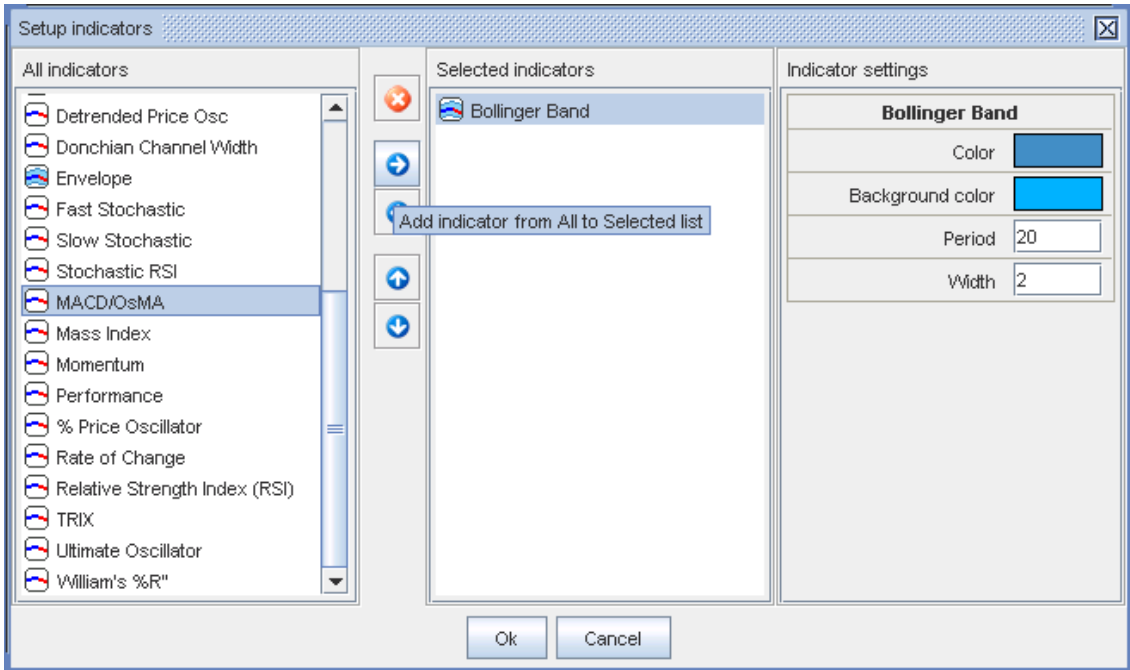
Setup indicators

All indicators

Detrended Price Osc
Donchian Channel Width
Envelope
Fast Stochastic
Slow Stochastic
Stochastic RSI
MACD/OsMA
Mass Index
Momentum
Performance
% Price Oscillator
Rate of Change
Relative Strength Index (RSI)
TRIX
Ultimate Oscillator
William's %R"

Add indicator from All to Selected list

Selected indicators

Bollinger Band

Indicator settings

| Bollinger Band | |
|---|---|
| Color | |
| Background color | |
| Period | 20 |
| Width | 2 |

Ok
Cancel